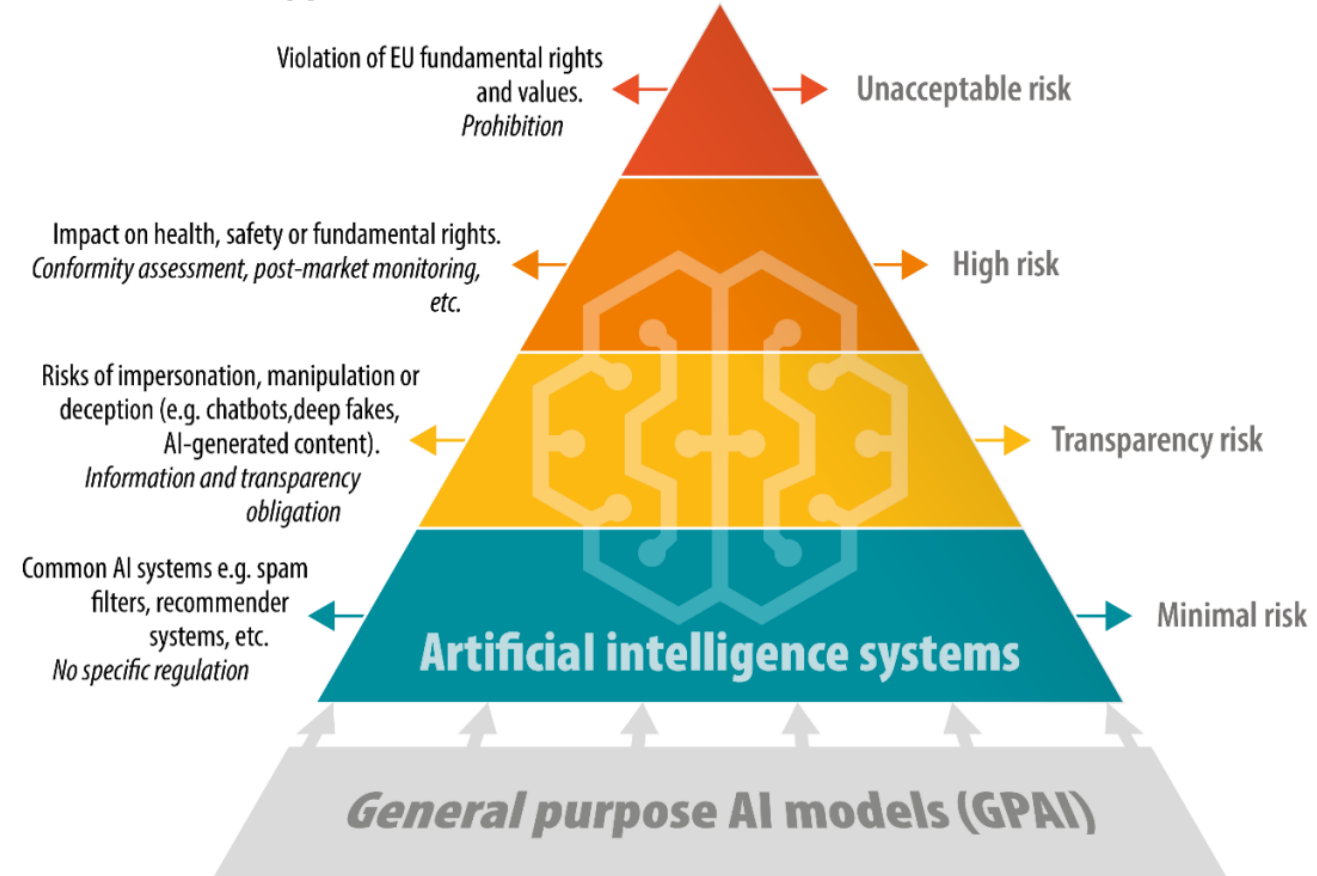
Violation of EU fundamental rights and values.
*Prohibition*

Unacceptable risk

Impact on health, safety or fundamental rights.
*Conformity assessment, post-market monitoring, etc.*

High risk

Risks of impersonation, manipulation or deception (e.g. chatbots,deep fakes, AI-generated content).
*Information and transparency obligation*

Transparency risk

Common AI systems e.g. spam filters, recommender systems, etc.
*No specific regulation*

Minimal risk

Artificial intelligence systems

*General* purpose AI models (GPAI)